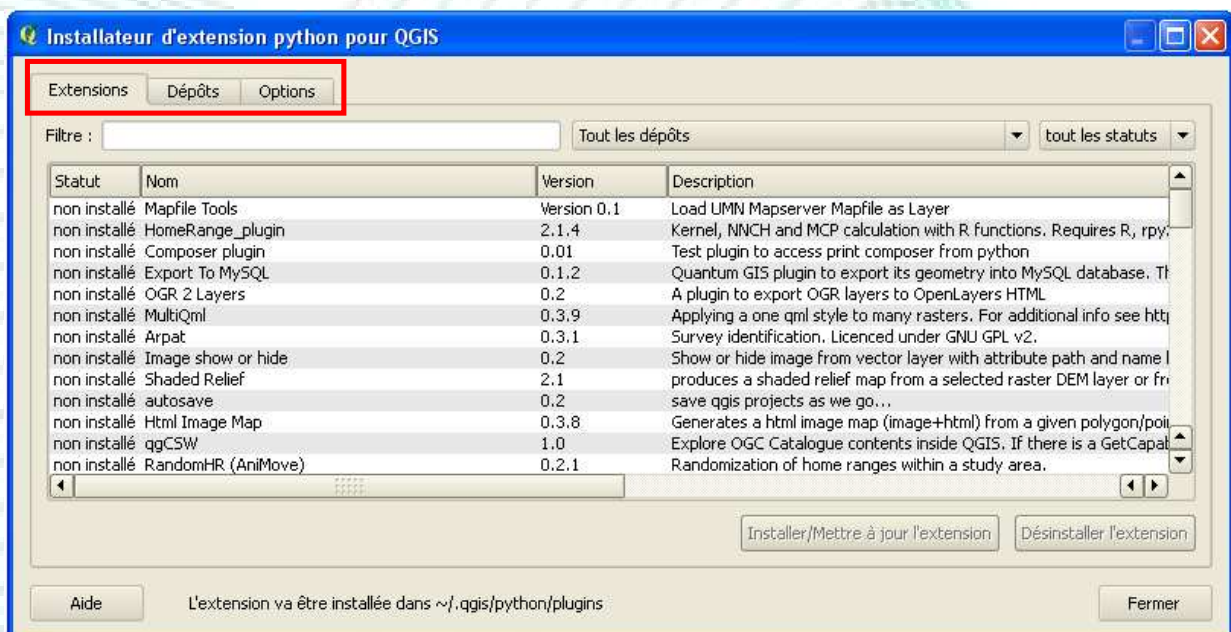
Installateur d'extension python pour QGIS

Extensions | Dépôts | Options

Filtre : | Tout les dépôts | tout les statuts

| Statut | Nom | Version | Description |
|---|---|---|---|
| non installé | Mapfile Tools | Version 0.1 | Load UMN Mapserver Mapfile as Layer |
| non installé | HomeRange_plugin | 2.1.4 | Kernel, NNCH and MCP calculation with R functions. Requires R, rpy: |
| non installé | Composer plugin | 0.01 | Test plugin to access print composer from python |
| non installé | Export To MySQL | 0.1.2 | Quantum GIS plugin to export its geometry into MySQL database. Th |
| non installé | OGR 2 Layers | 0.2 | A plugin to export OGR layers to OpenLayers HTML |
| non installé | MultiQml | 0.3.9 | Applying a one qml style to many rasters. For additional info see htt |
| non installé | Arpat | 0.3.1 | Survey identification. Licenced under GNU GPL v2. |
| non installé | Image show or hide | 0.2 | Show or hide image from vector layer with attribute path and name l |
| non installé | Shaded Relief | 2.1 | produces a shaded relief map from a selected raster DEM layer or fr |
| non installé | autosave | 0.2 | save qgis projects as we go... |
| non installé | Html Image Map | 0.3.8 | Generates a html image map (image+html) from a given polygon/poi |
| non installé | qgCSW | 1.0 | Explore OGC Catalogue contents inside QGIS. If there is a GetCapab |
| non installé | RandomHR (AniMove) | 0.2.1 | Randomization of home ranges within a study area. |

Installer/Mettre à jour l'extension | Désinstaller l'extension

Aide | L'extension va être installée dans ~/.qgis/python/plugins | Fermer